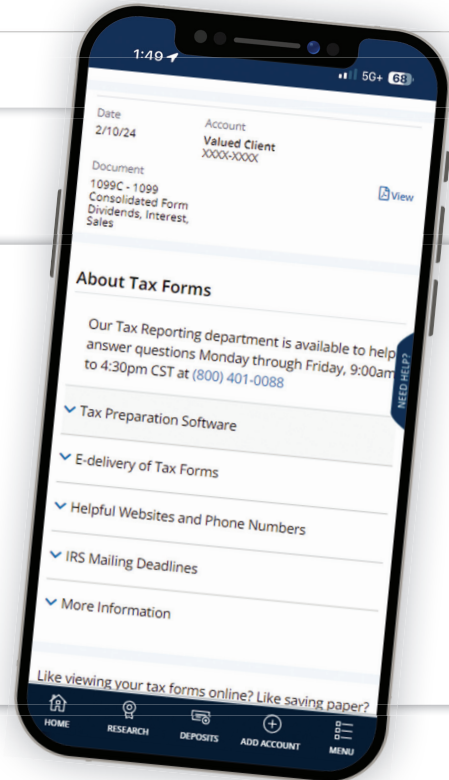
1:49

5G+ 68

Date
2/10/24

Account
Valued Client
XXXX-XXXX

Document
1099C - 1099 Consolidated Form Dividends, Interest, Sales

View

About Tax Forms

Our Tax Reporting department is available to help answer questions Monday through Friday, 9:00am to 4:30pm CST at (800) 401-0088

NEED HELP?

Tax Preparation Software

E-delivery of Tax Forms

Helpful Websites and Phone Numbers

IRS Mailing Deadlines

More Information

Like viewing your tax forms online? Like saving paper?

HOME RESEARCH DEPOSITS ADD ACCOUNT MENU